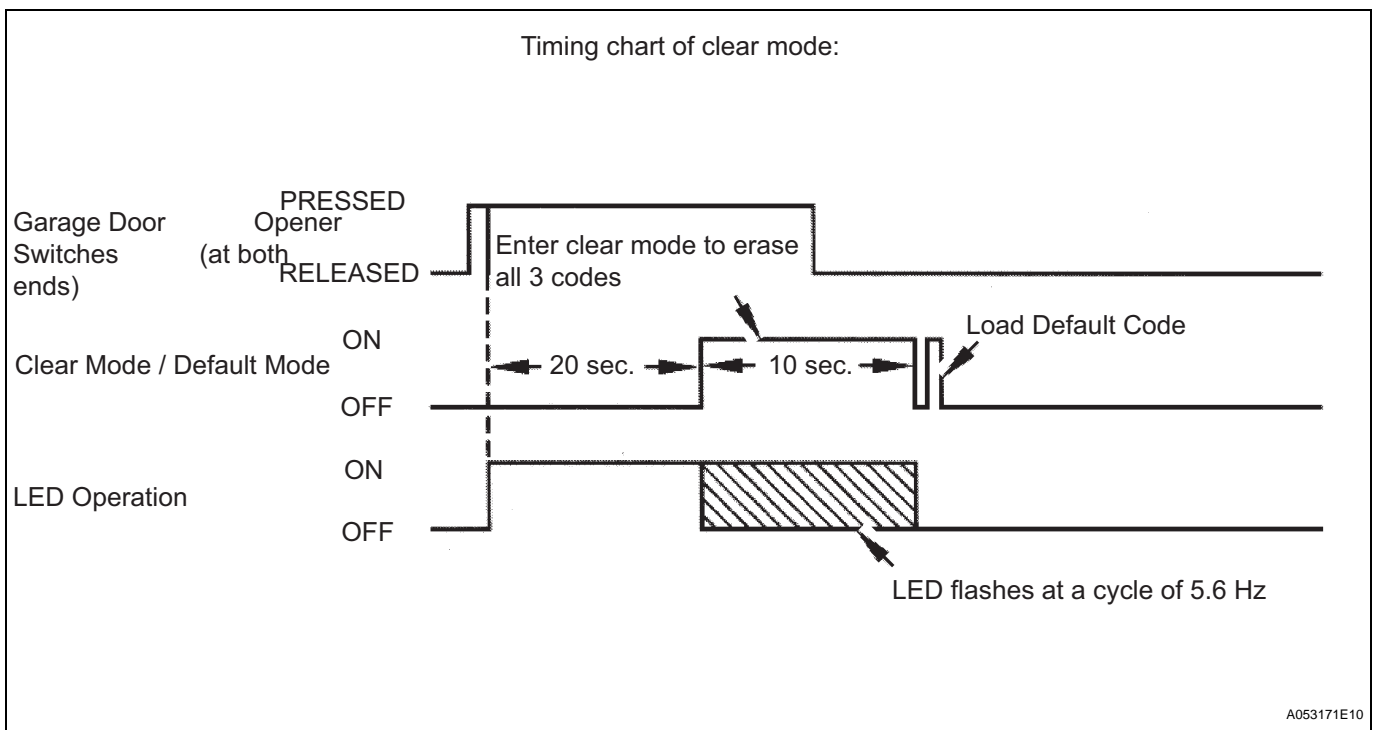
Timing chart of clear mode:

Garage Door Opener Switches (at both ends)

PRESSED

RELEASED

Enter clear mode to erase all 3 codes

Clear Mode / Default Mode

ON

OFF

20 sec.

10 sec.

Load Default Code

LED Operation

ON

OFF

LED flashes at a cycle of 5.6 Hz

A053171E10